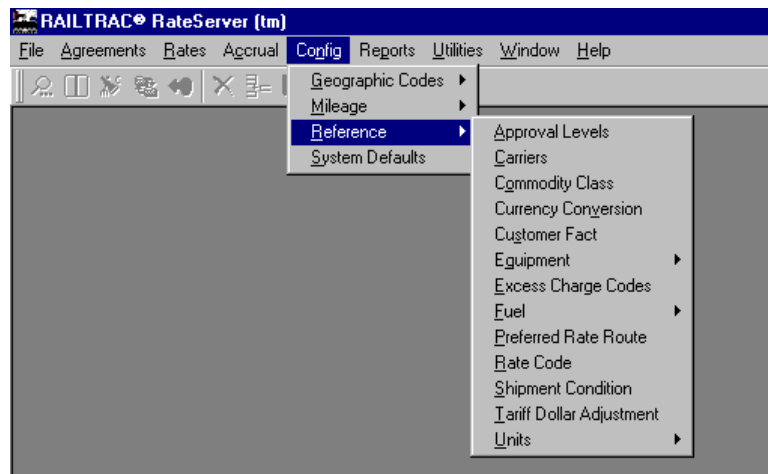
RAILTRAC® RateServer (tm)

File Agreements Rates Accrual Config Reports Utilities Window Help

Geographic Codes
Mileage
Reference
System Defaults

Approval Levels
Carriers
Commodity Class
Currency Conversion
Customer Fact
Equipment
Excess Charge Codes
Fuel
Preferred Rate Route
Rate Code
Shipment Condition
Tariff Dollar Adjustment
Units